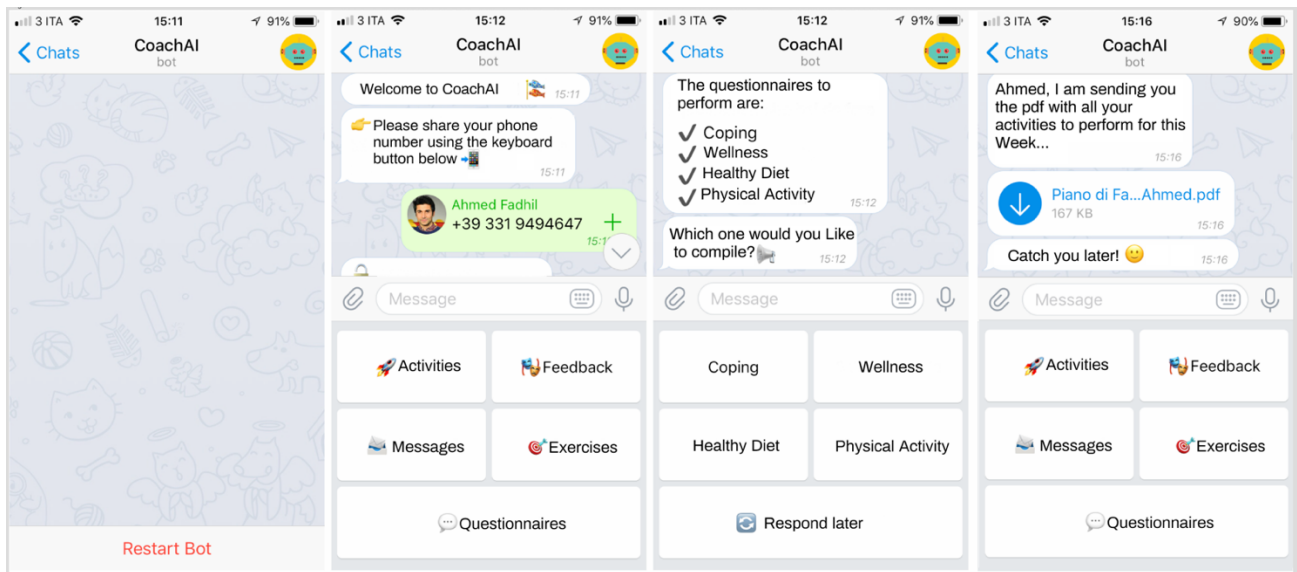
3 ITA 15:11 91%
Chats
CoachAI
bot

Restart Bot

3 ITA 15:12 91%
Chats
CoachAI
bot

Welcome to CoachAI 15:11

👉Please share your phone number using the keyboard button below 📲 15:11

Ahmed Fadhil
+39 331 9494647 15:1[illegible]

Message

🚀Activities
Feedback
Messages
🎯Exercises
💬Questionnaires

3 ITA 15:12 91%
Chats
CoachAI
bot

The questionnaires to perform are:
✔ Coping
✔ Wellness
✔ Healthy Diet
✔ Physical Activity 15:12

Which one would you Like to compile? 15:12

Message

Coping
Wellness
Healthy Diet
Physical Activity
🔄 Respond later

3 ITA 15:16 90%
Chats
CoachAI
bot

Ahmed, I am sending you the pdf with all your activities to perform for this Week... 15:16

Piano di Fa...Ahmed.pdf
167 KB 15:16

Catch you later! 🙂 15:16

Message

🚀Activities
Feedback
Messages
🎯Exercises
💬Questionnaires